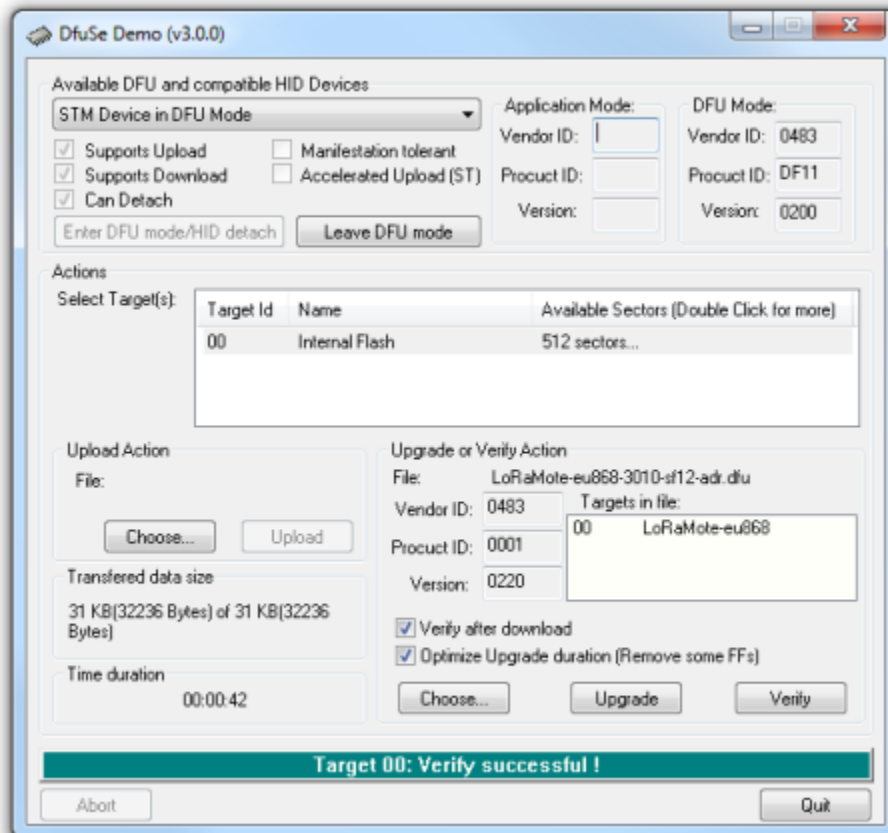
DfuSe Demo (v3.0.0)

Available DFU and compatible HID Devices

STM Device in DFU Mode

Supports Upload
Supports Download
Can Detach

Manifestation tolerant
Accelerated Upload (ST)

Enter DFU mode/HID detach

Leave DFU mode

Application Mode:
Vendor ID:
Procuct ID:
Version:

DFU Mode:
Vendor ID: 0483
Procuct ID: DF11
Version: 0200

Actions

Select Target(s):

| Target Id | Name | Available Sectors (Double Click for more) |
|---|---|---|
| 00 | Internal Flash | 512 sectors... |

Upload Action
File:
Choose...
Upload

Transfered data size
31 KB(32236 Bytes) of 31 KB(32236 Bytes)

Time duration
00:00:42

Upgrade or Verify Action
File: LoRaMote-eu868-3010-sf12-adr.dfu
Vendor ID: 0483
Procuct ID: 0001
Version: 0220
Targets in file:
00 LoRaMote-eu868

Verify after download
Optimize Upgrade duration (Remove some FFs)

Choose...
Upgrade
Verify

Target 00: Verify successful !

Abort
Quit